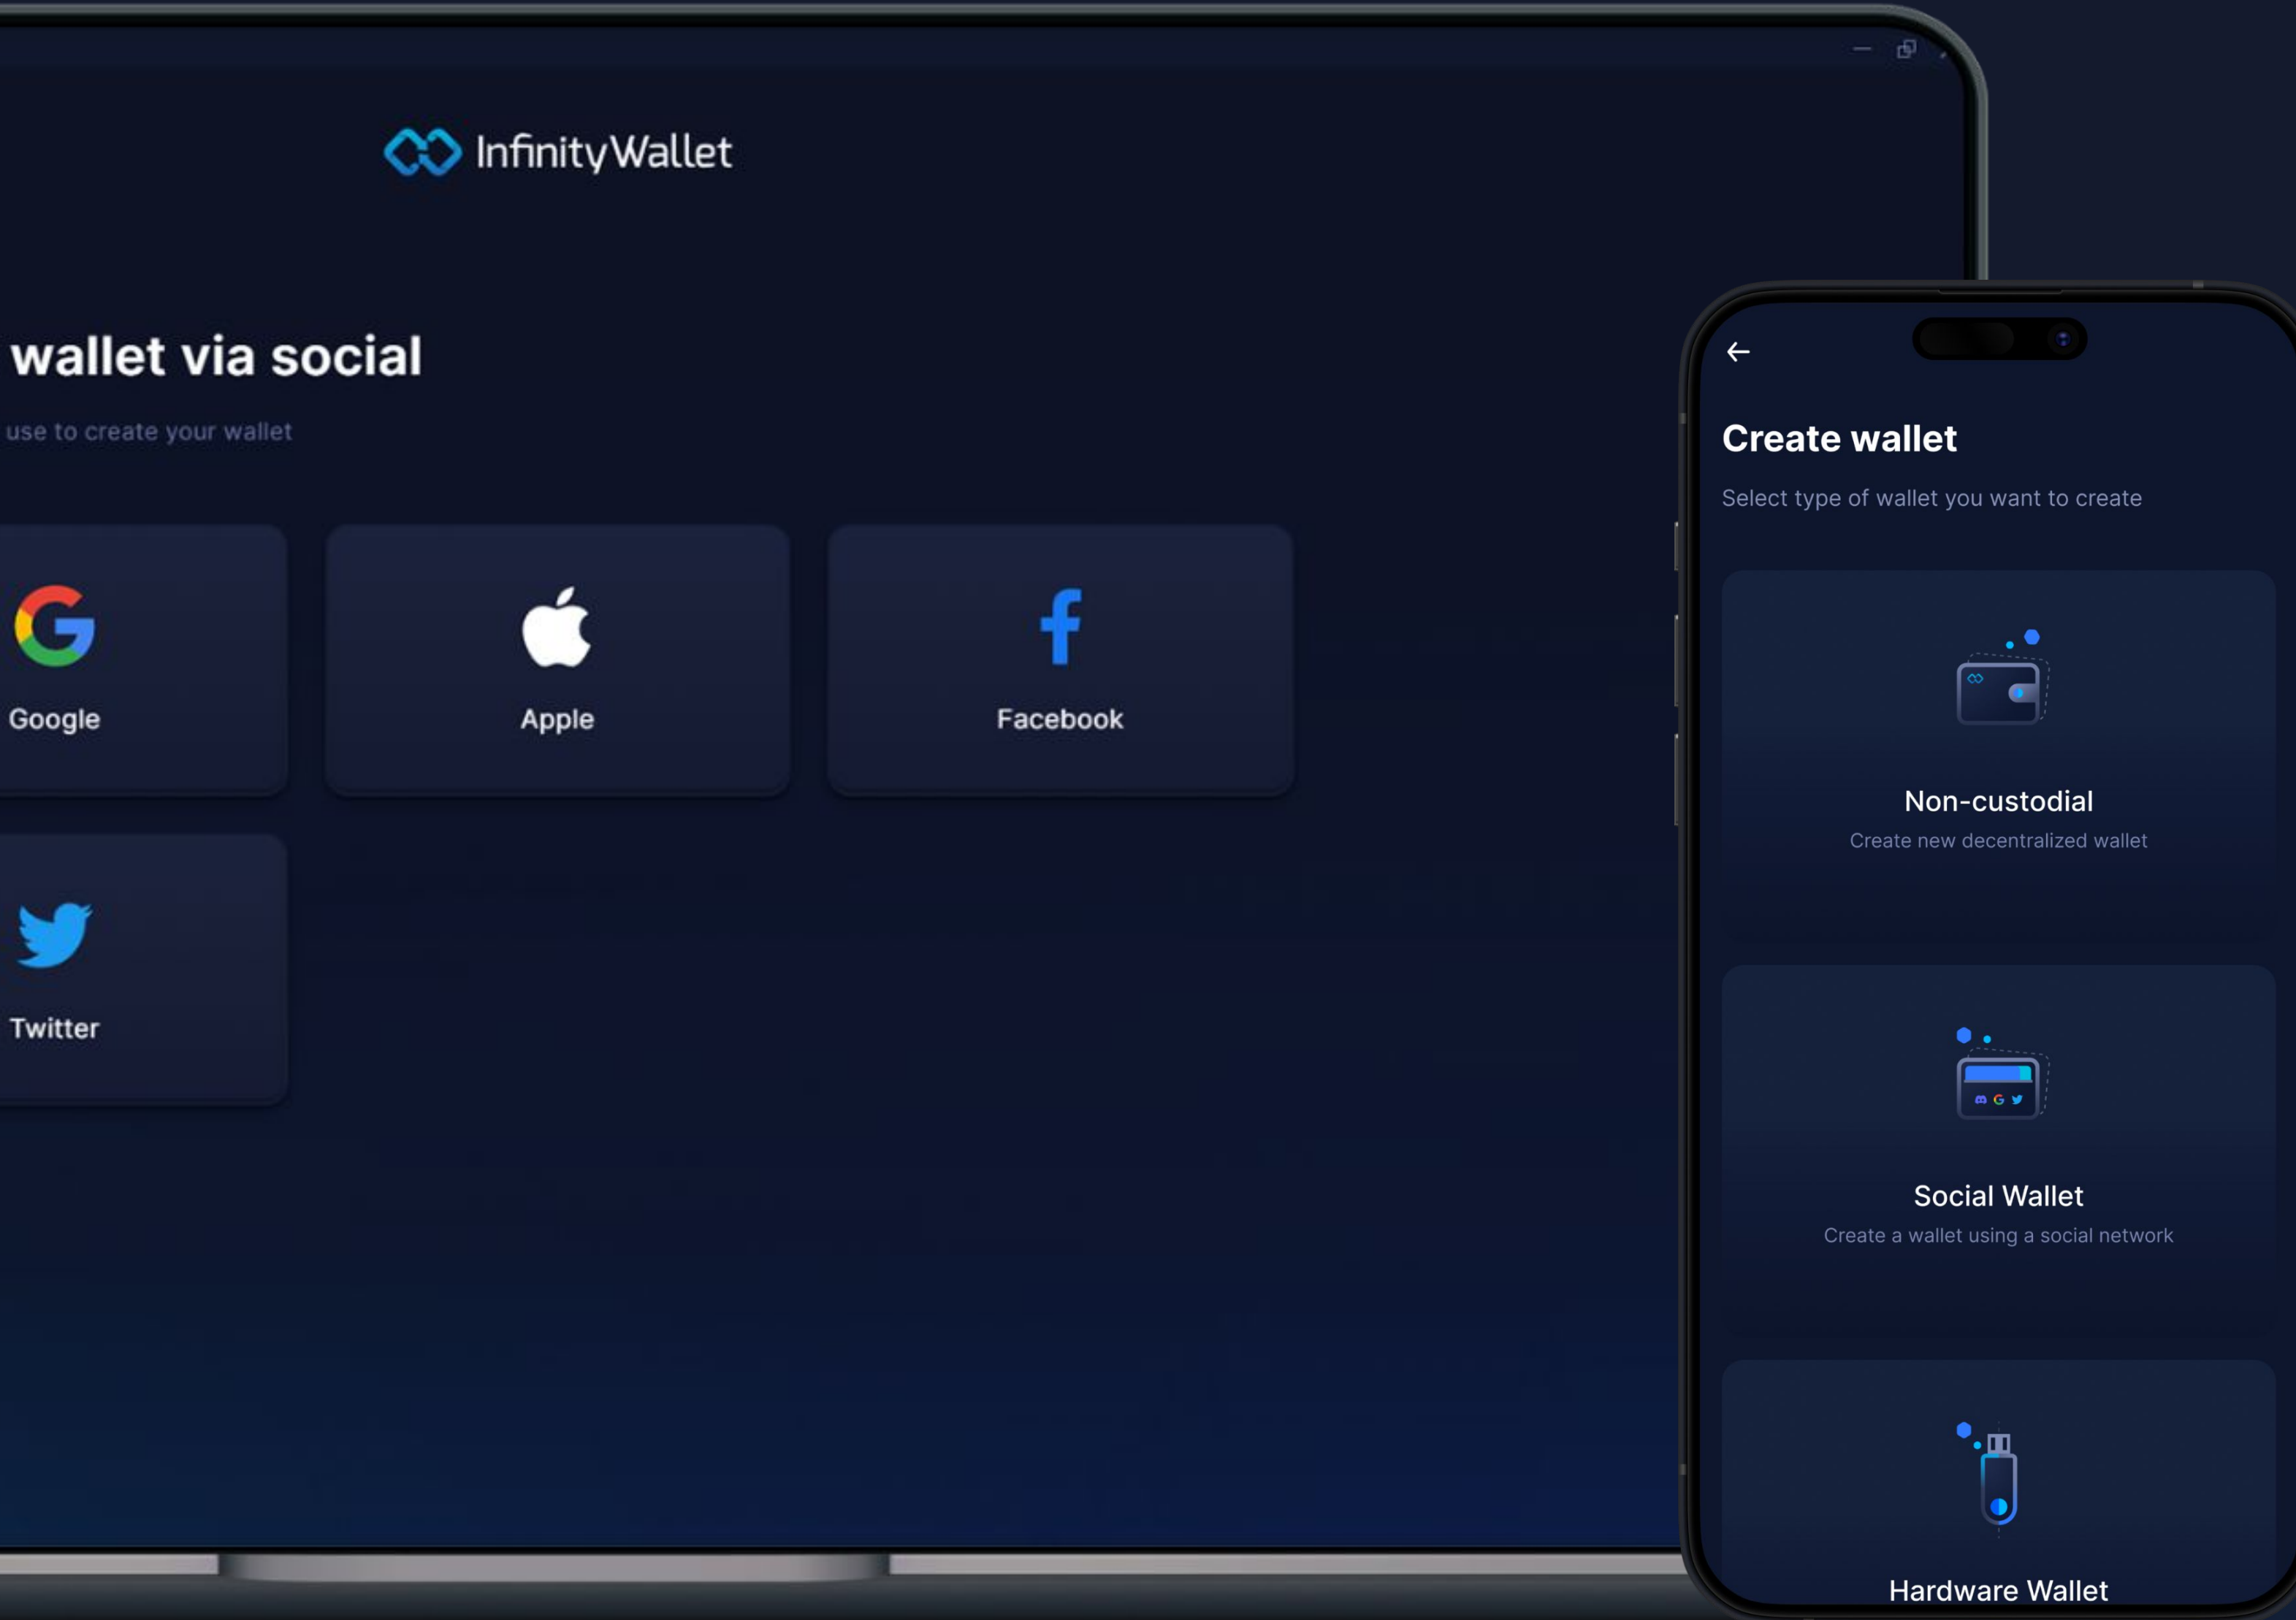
InfinityWallet

wallet via social

use to create your wallet

Google

Apple

Facebook

Twitter

Create wallet

Select type of wallet you want to create

Non-custodial

Create new decentralized wallet

Social Wallet

Create a wallet using a social network

Hardware Wallet